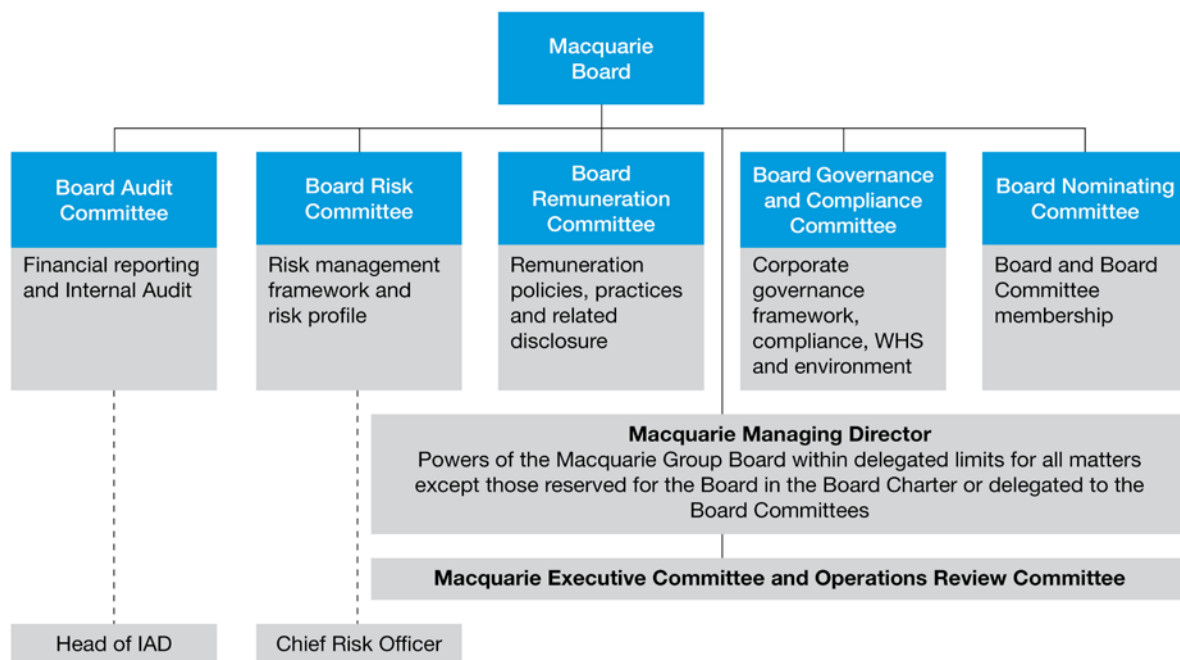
Macquarie Board

Board Audit Committee

Financial reporting and Internal Audit

Board Risk Committee

Risk management framework and risk profile

Board Remuneration Committee

Remuneration policies, practices and related disclosure

Board Governance and Compliance Committee

Corporate governance framework, compliance, WHS and environment

Board Nominating Committee

Board and Board Committee membership

Macquarie Managing Director
Powers of the Macquarie Group Board within delegated limits for all matters except those reserved for the Board in the Board Charter or delegated to the Board Committees

Macquarie Executive Committee and Operations Review Committee

Head of IAD

Chief Risk Officer